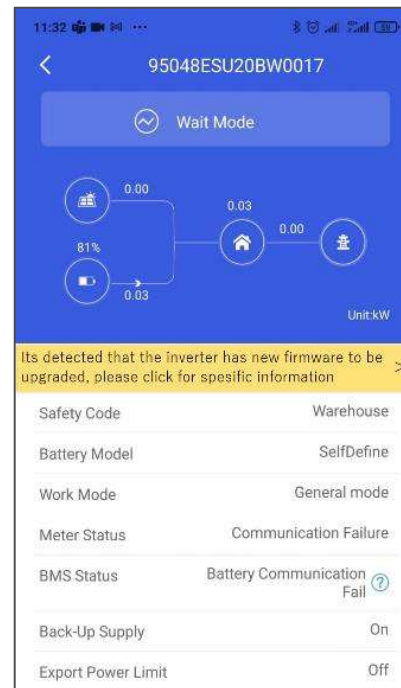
11:32

95048ESU20BW0017

Wait Mode

0.00

0.03

0.00

81%

0.03

Unit:kW

Its detected that the inverter has new firmware to be upgraded, please click for spesific information

Safety Code Warehouse

Battery Model SelfDefine

Work Mode General mode

Meter Status Communication Failure

BMS Status Battery Communication Fail

Back-Up Supply On

Export Power Limit Off